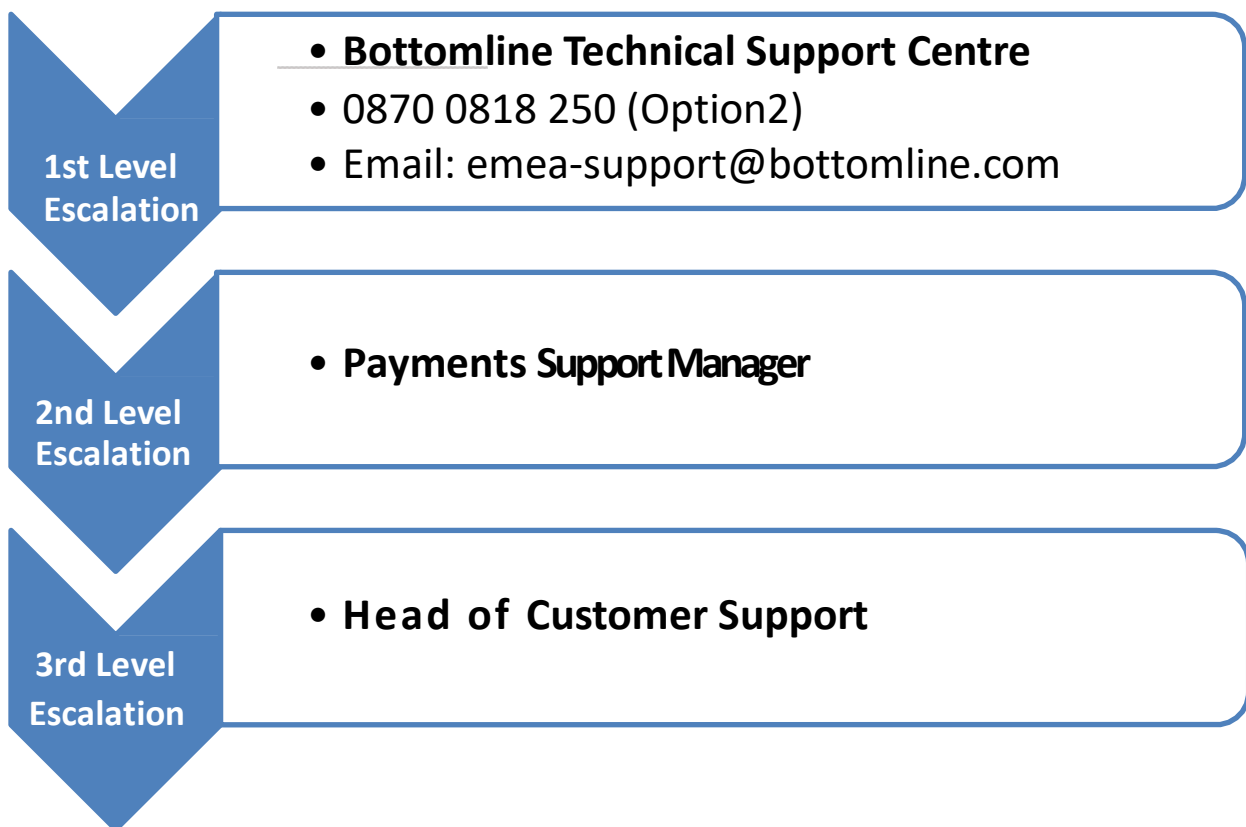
1st Level Escalation

• Bottomline Technical Support Centre
• 0870 0818 250 (Option2)
• Email: emea-support@bottomline.com

2nd Level Escalation

• Payments Support Manager

3rd Level Escalation

• Head of Customer Support